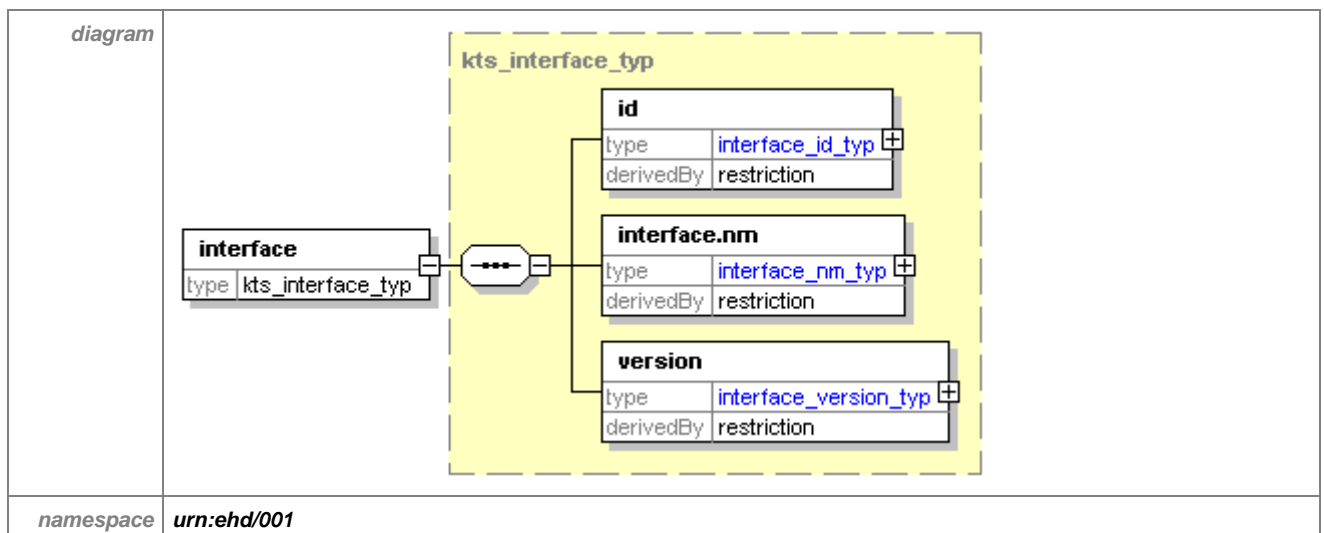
diagram

kts_interface_typ

id
type interface_id_typ
derivedBy restriction

interface
type kts_interface_typ

interface.nm
type interface_nm_typ
derivedBy restriction

version
type interface_version_typ
derivedBy restriction

namespace urn:ehd/001